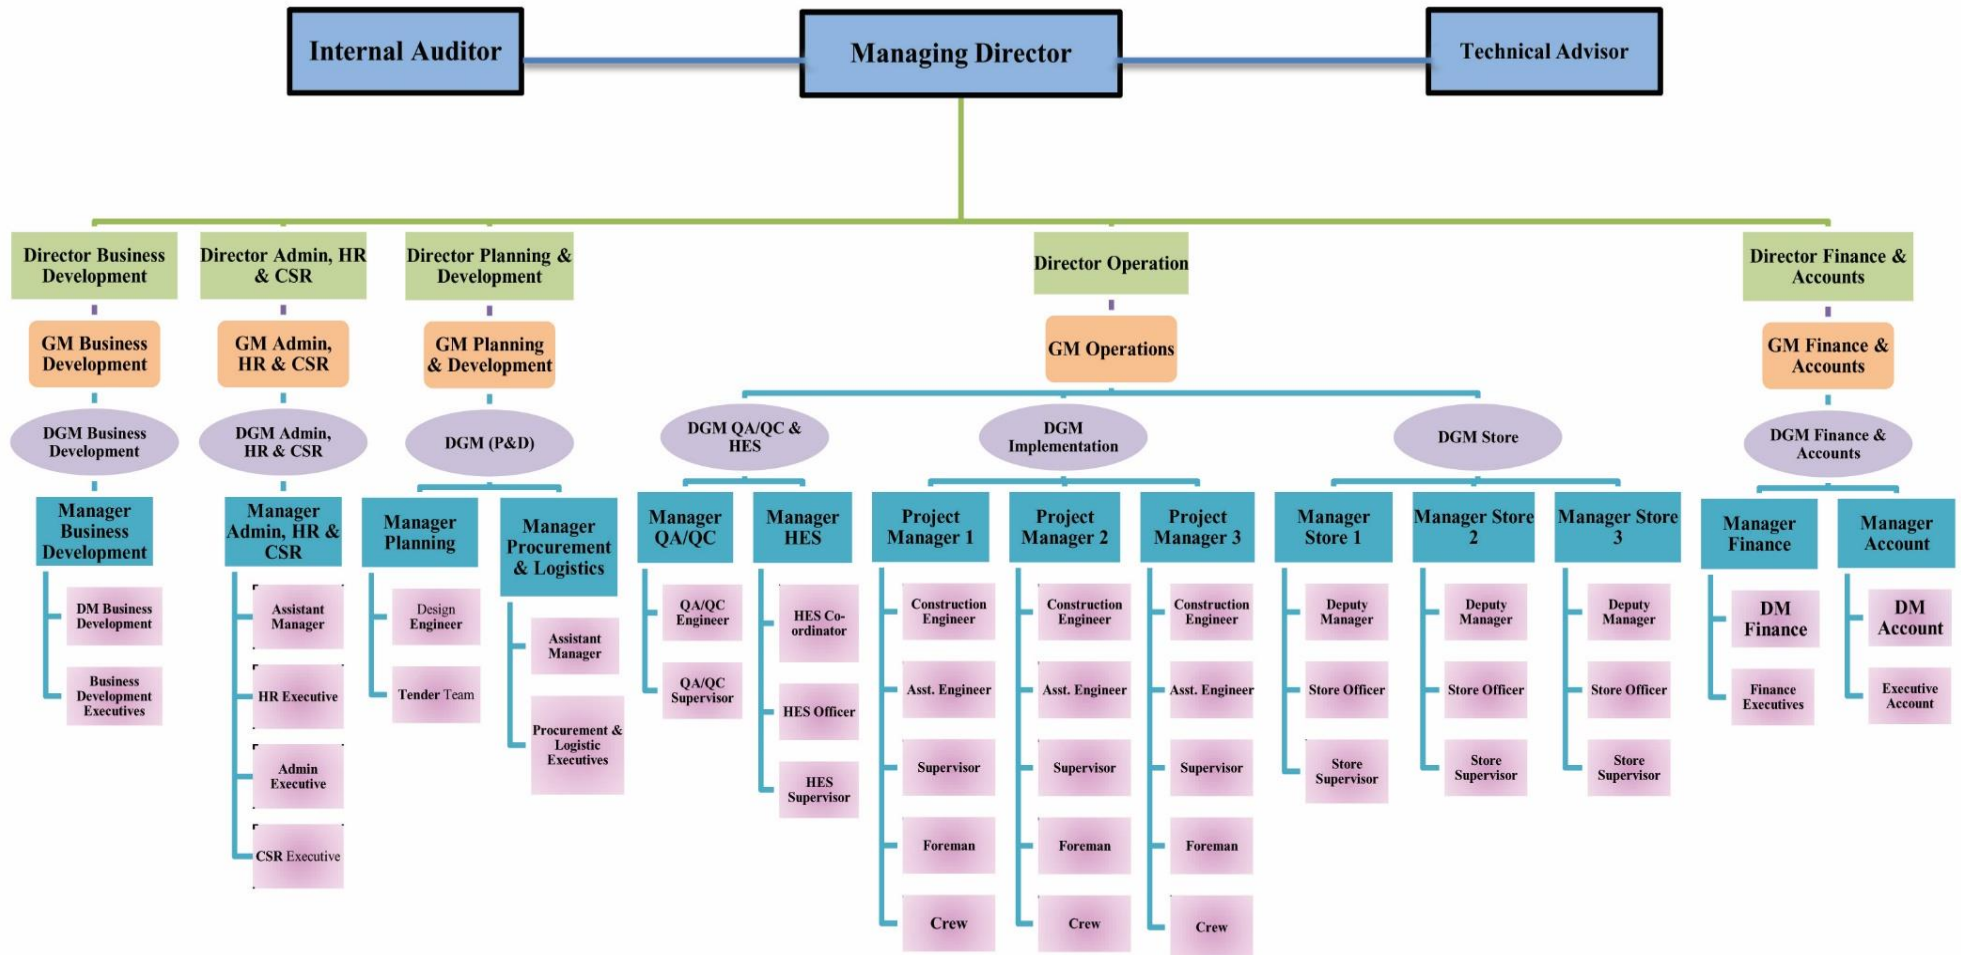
Internal Auditor

Managing Director

Technical Advisor

Director Business Development

GM Business Development

DGM Business Development

Manager Business Development

DM Business Development

Business Development Executives

Director Admin, HR & CSR

GM Admin, HR & CSR

DGM Admin, HR & CSR

Manager Admin, HR & CSR

Assistant Manager

HR Executive

Admin Executive

CSR Executive

Director Planning & Development

GM Planning & Development

DGM (P&D)

Manager Planning

Design Engineer

Tender Team

Manager Procurement & Logistics

Assistant Manager

Procurement & Logistic Executives

Director Operation

GM Operations

DGM QA/QC & HES

Manager QA/QC

QA/QC Engineer

QA/QC Supervisor

Manager HES

HES Co-ordinator

HES Officer

HES Supervisor

DGM Implementation

Project Manager 1

Construction Engineer

Asst. Engineer

Supervisor

Foreman

Crew

Project Manager 2

Construction Engineer

Asst. Engineer

Supervisor

Foreman

Crew

Project Manager 3

Construction Engineer

Asst. Engineer

Supervisor

Foreman

Crew

DGM Store

Manager Store 1

Deputy Manager

Store Officer

Store Supervisor

Manager Store 2

Deputy Manager

Store Officer

Store Supervisor

Manager Store 3

Deputy Manager

Store Officer

Store Supervisor

Director Finance & Accounts

GM Finance & Accounts

DGM Finance & Accounts

Manager Finance

DM Finance

Finance Executives

Manager Account

DM Account

Executive Account